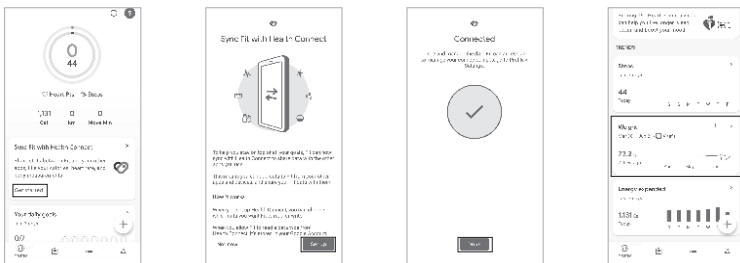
0
44
Heart Pts Steps
1,131 0 0
Cal km Move Min
Sync Fit with Health Connect
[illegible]
Get started
Your daily goals
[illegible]
0/7
Home

Sync Fit with Health Connect
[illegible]
How it works
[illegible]
Not now
Get set up

Connected
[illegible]
Next

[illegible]
Trends
Steps
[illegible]
44
Today
Weight
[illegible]
73.2
Energy expended
1,131
Home